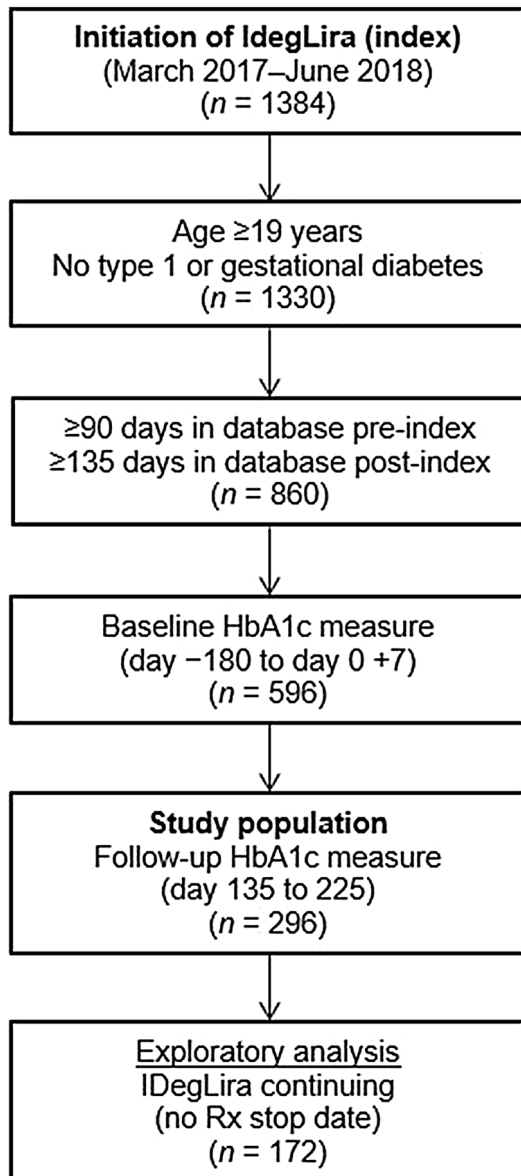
**Initiation of IdegLira (index)**
(March 2017–June 2018)
($n$ = 1384)

Age ≥19 years
No type 1 or gestational diabetes
($n$ = 1330)

≥90 days in database pre-index
≥135 days in database post-index
($n$ = 860)

Baseline HbA1c measure
(day −180 to day 0 +7)
($n$ = 596)

**Study population**
Follow-up HbA1c measure
(day 135 to 225)
($n$ = 296)

Exploratory analysis
IDegLira continuing
(no Rx stop date)
($n$ = 172)